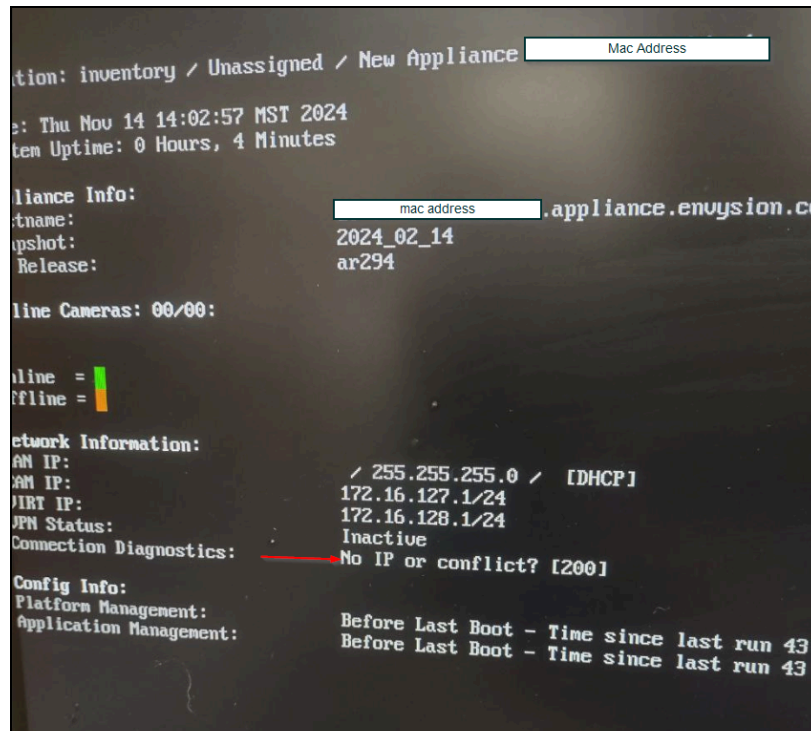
tion: inventory / Unassigned / New Appliance Mac Address

e: Thu Nov 14 14:02:57 MST 2024
tem Uptime: 0 Hours, 4 Minutes

liance Info:
tname: mac address .appliance.envysion.co
pshot: 2024_02_14
Release: ar294

line Cameras: 00/00:

line =
ffline =

etwork Information:
AN IP:
AM IP: / 255.255.255.0 / [DHCP]
VIRT IP: 172.16.127.1/24
VPN Status: 172.16.128.1/24
Connection Diagnostics: Inactive
No IP or conflict? [200]

Config Info:
Platform Management: Before Last Boot - Time since last run 43
Application Management: Before Last Boot - Time since last run 43